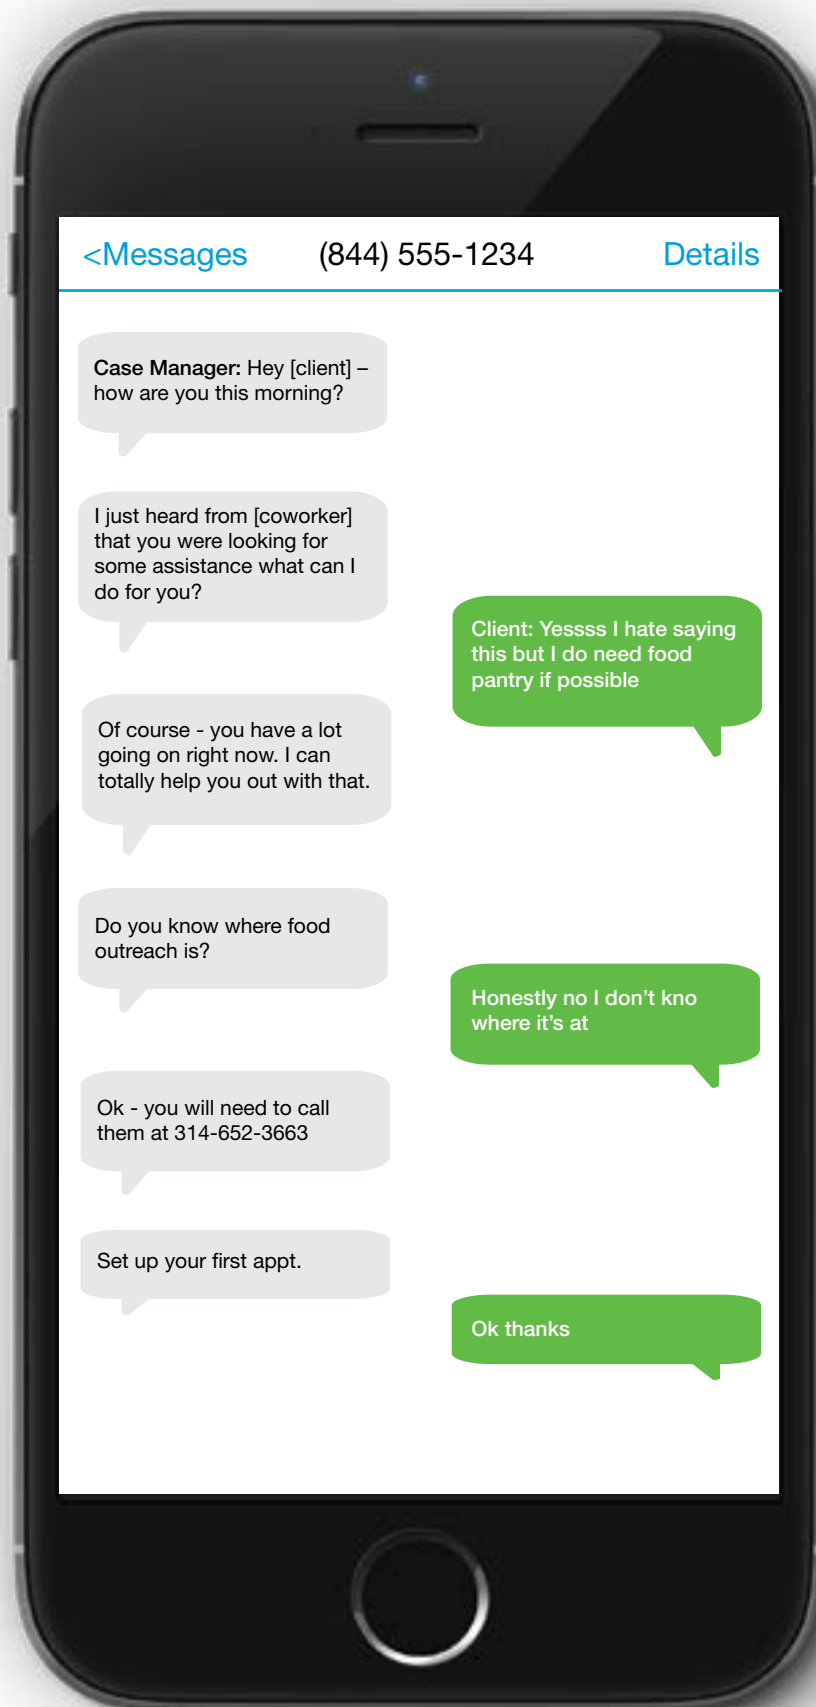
<Messages (844) 555-1234 Details

**Case Manager:** Hey [client] – how are you this morning?

I just heard from [coworker] that you were looking for some assistance what can I do for you?

Client: Yessss I hate saying this but I do need food pantry if possible

Of course - you have a lot going on right now. I can totally help you out with that.

Do you know where food outreach is?

Honestly no I don't kno where it's at

Ok - you will need to call them at 314-652-3663

Set up your first appt.

Ok thanks